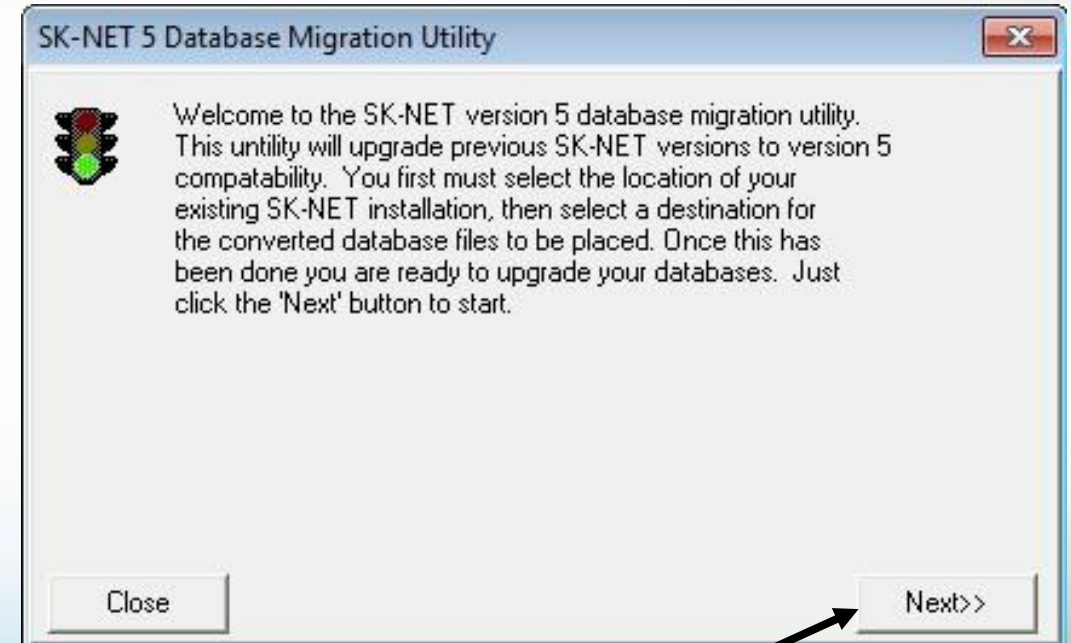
SK-NET 5 Database Migration Utility

Welcome to the SK-NET version 5 database migration utility. This untility will upgrade previous SK-NET versions to version 5 compatability. You first must select the location of your existing SK-NET installation, then select a destination for the converted database files to be placed. Once this has been done you are ready to upgrade your databases. Just click the 'Next' button to start.

Close

Next>>